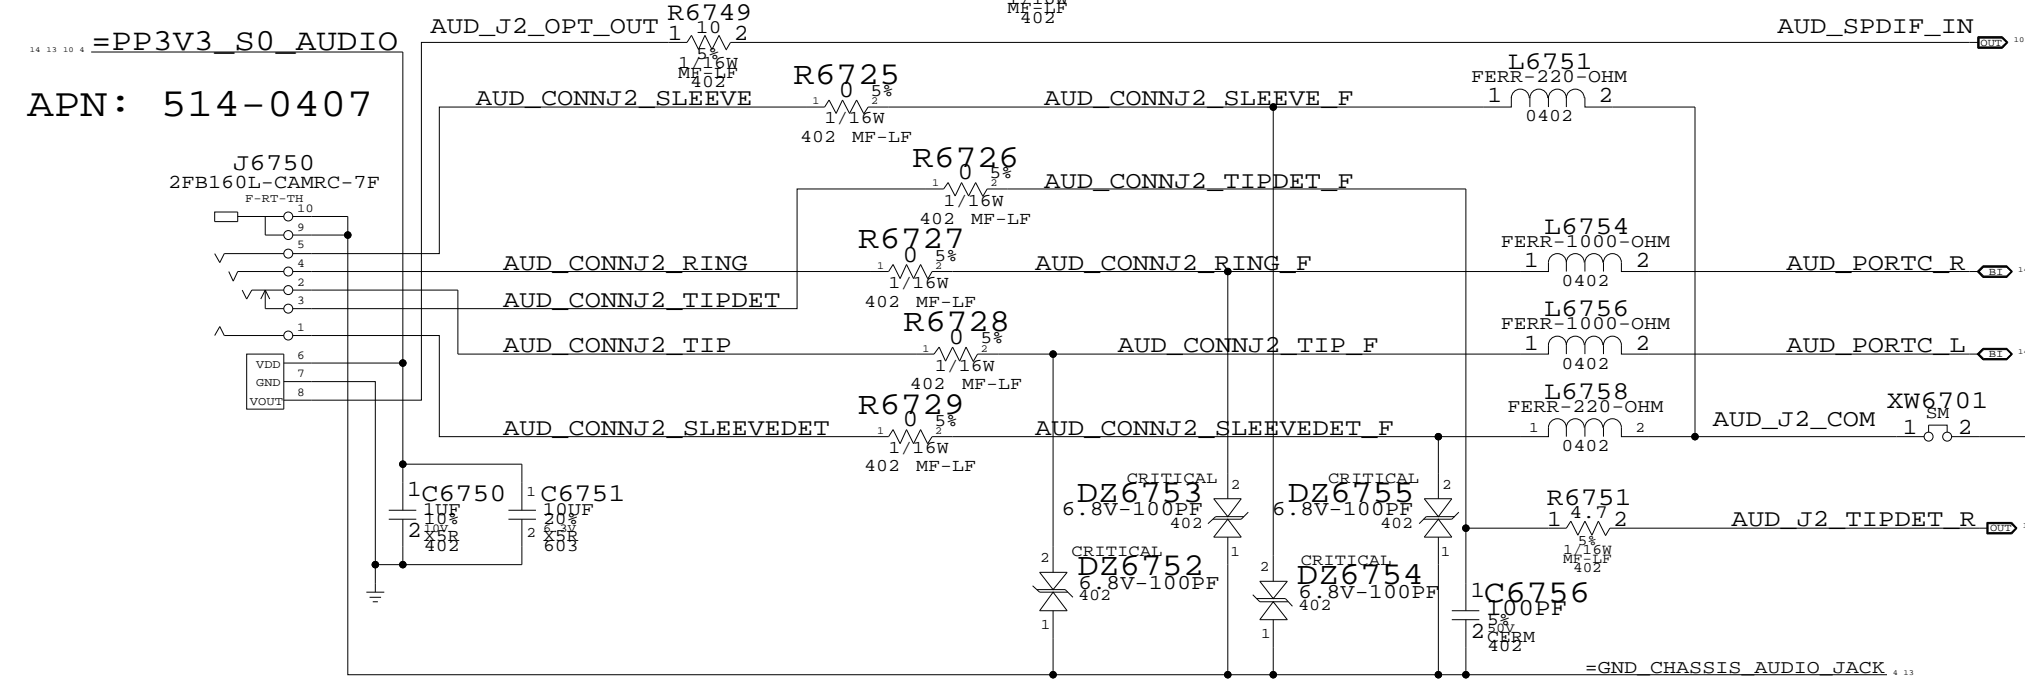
MF-LF
402

14 13 10 4 =PP3V3_S0_AUDIO

AUD_J2_OPT_OUT R6749 1 10 2 5% 1/16W MF-LF 402

AUD_SPDIF_IN OUT 10

APN: 514-0407

R6725
1 0 5% 2
1/16W
402 MF-LF

AUD_CONNJ2_SLEEVE

AUD_CONNJ2_SLEEVE_F

L6751
FERR-220-OHM
1 2
0402

R6726
1 0 5% 2
1/16W
402 MF-LF

AUD_CONNJ2_TIPDET_F

J6750
2FB160L-CAMRC-7F
F-RT-TH
10
9
5
4
2
3
1
VDD 6
GND 7
VOUT 8

R6727
1 0 5% 2
1/16W
402 MF-LF

L6754
FERR-1000-OHM
1 2
0402

AUD_CONNJ2_RING

AUD_CONNJ2_RING_F

AUD_PORTC_R BI

AUD_CONNJ2_TIPDET

R6728
1 0 5% 2
1/16W
402 MF-LF

L6756
FERR-1000-OHM
1 2
0402

AUD_CONNJ2_TIP

AUD_CONNJ2_TIP_F

AUD_PORTC_L BI

R6729
1 0 5% 2
1/16W
402 MF-LF

L6758
FERR-220-OHM
1 2
0402

AUD_CONNJ2_SLEEVEDET

AUD_CONNJ2_SLEEVEDET_F

AUD_J2_COM

XW6701
SM
1 2

1 C6750
1UF
10%
2 10V
X5R
402

1 C6751
10UF
20%
2 6.3V
X5R
603

CRITICAL
DZ6753
6.8V-100PF
402
2
1

CRITICAL
DZ6755
6.8V-100PF
402
2
1

R6751
1 4.7 2
5%
1/16W
MF-LF
402

AUD_J2_TIPDET_R OUT

CRITICAL
DZ6752
6.8V-100PF
402
2
1

CRITICAL
DZ6754
6.8V-100PF
402
2
1

1 C6756
100PF
5%
2 50V
CERM
402

=GND_CHASSIS_AUDIO_JACK 4 13